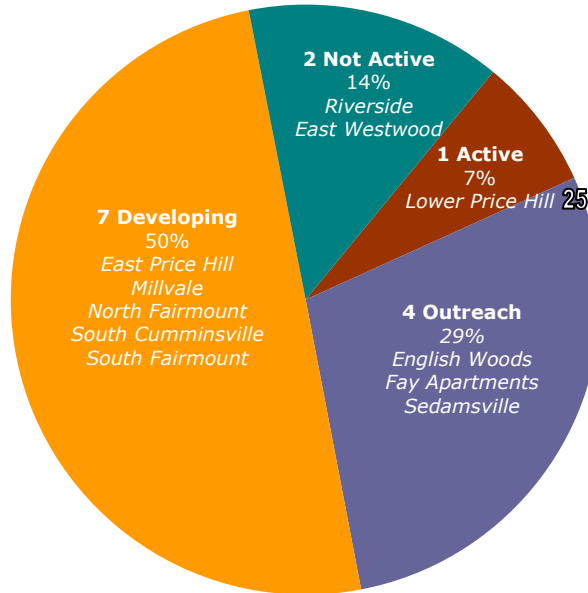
2 Not Active
14%
Riverside
East Westwood

1 Active
7%
Lower Price Hill

25

7 Developing
50%
East Price Hill
Millvale
North Fairmount
South Cumminsville
South Fairmount

4 Outreach
29%
English Woods
Fay Apartments
Sedamsville